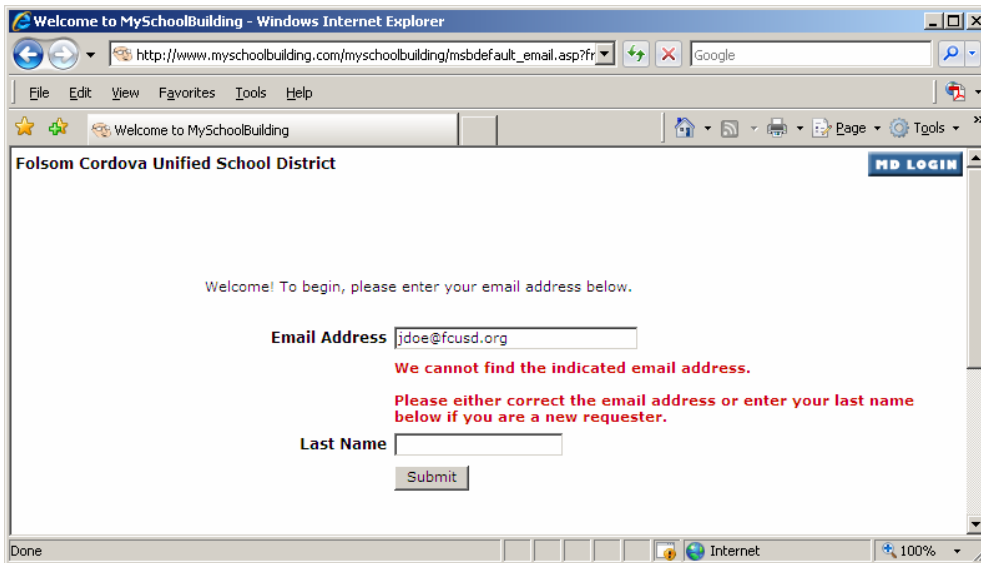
Welcome to MySchoolBuilding - Windows Internet Explorer

http://www.myschoolbuilding.com/myschoolbuilding/msbdefault_email.asp?fr

Google

File Edit View Favorites Tools Help

Welcome to MySchoolBuilding

Page Tools

Folsom Cordova Unified School District

MD LOGIN

Welcome! To begin, please enter your email address below.

Email Address jdoe@fcusd.org

We cannot find the indicated email address.

Please either correct the email address or enter your last name below if you are a new requester.

Last Name

Submit

Done

Internet

100%